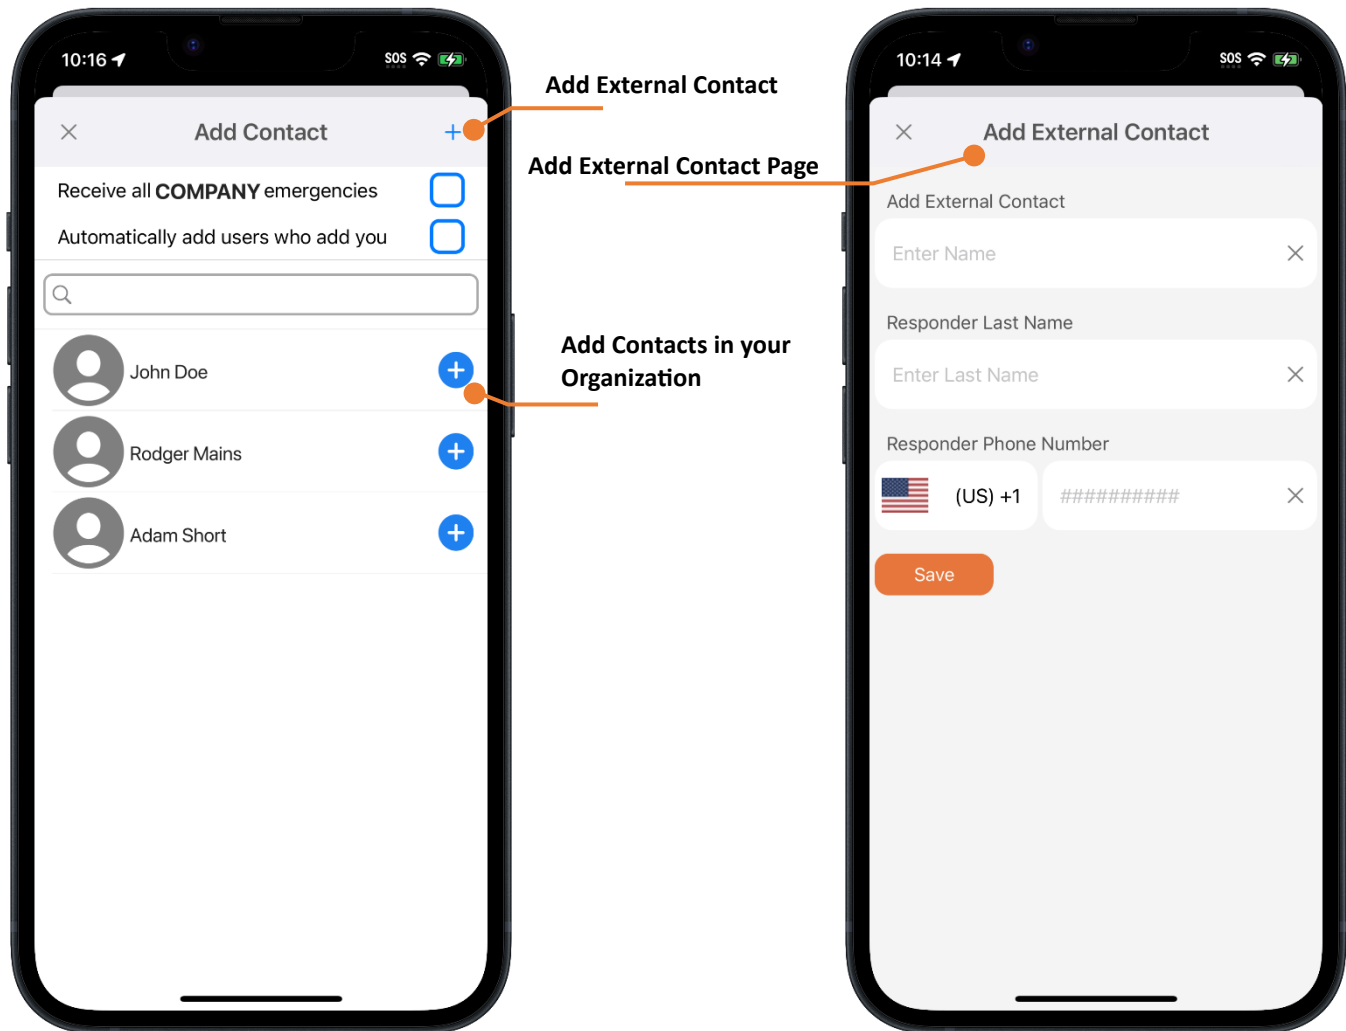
10:16

SOS

Add Contact

Receive all COMPANY emergencies

Automatically add users who add you

John Doe

Rodger Mains

Adam Short

Add External Contact

Add External Contact Page

Add Contacts in your Organization

10:14

SOS

Add External Contact

Add External Contact

Enter Name

Responder Last Name

Enter Last Name

Responder Phone Number

(US) +1

##########

Save